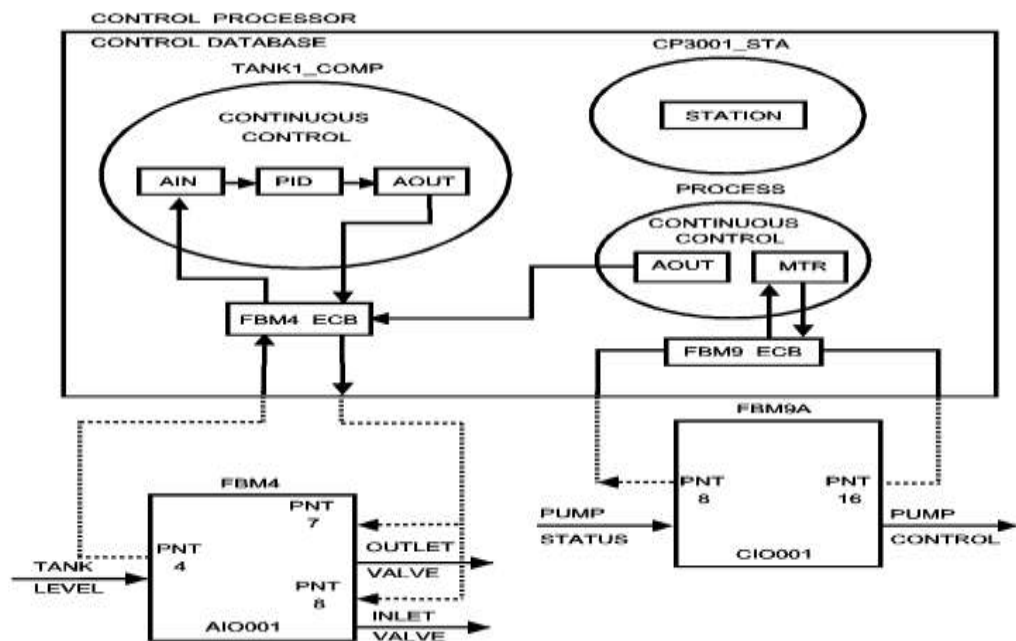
CONTROL PROCESSOR

CONTROL DATABASE

CP3001_STA

TANK1_COMP

CONTINUOUS CONTROL

STATION

AIN

PID

AOUT

PROCESS

CONTINUOUS CONTROL

AOUT

MTR

FBM4 ECB

FBM9 ECB

FBM9A

FBM4

PNT 7

PNT 4

PNT 8

TANK LEVEL

OUTLET VALVE

INLET VALVE

AIO001

PNT 8

PNT 16

PUMP STATUS

PUMP CONTROL

CIO001